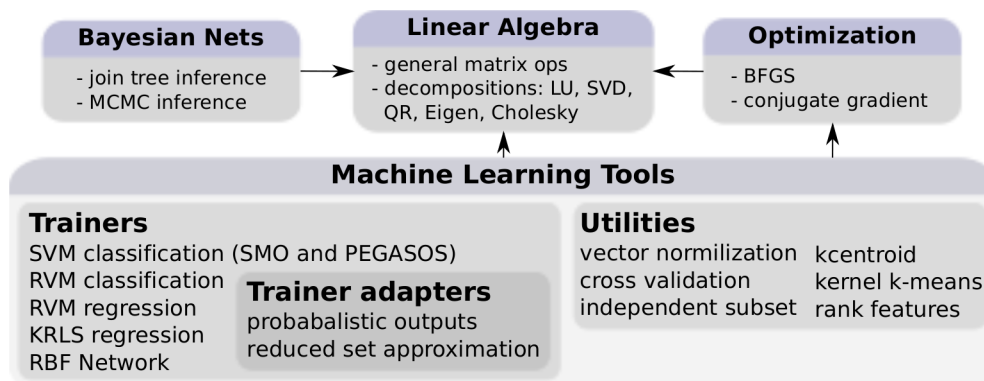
Bayesian Nets
- join tree inference
- MCMC inference

Linear Algebra
- general matrix ops
- decompositions: LU, SVD, QR, Eigen, Cholesky

Optimization
- BFGS
- conjugate gradient

Machine Learning Tools

Trainers
SVM classification (SMO and PEGASOS)
RVM classification
RVM regression
KRLS regression
RBF Network

Trainer adapters
probabalistic outputs
reduced set approximation

Utilities
vector normilization
cross validation
independent subset
kcentroid
kernel k-means
rank features